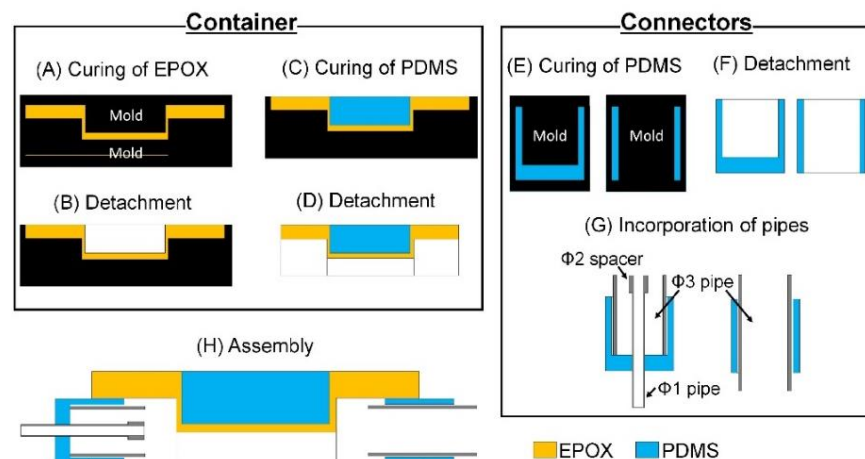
Container

(A) Curing of EPOX

Mold

Mold

(C) Curing of PDMS

(B) Detachment

(D) Detachment

Connectors

(E) Curing of PDMS

Mold

Mold

(F) Detachment

(G) Incorporation of pipes

Φ2 spacer

Φ3 pipe

Φ1 pipe

(H) Assembly

EPOX PDMS